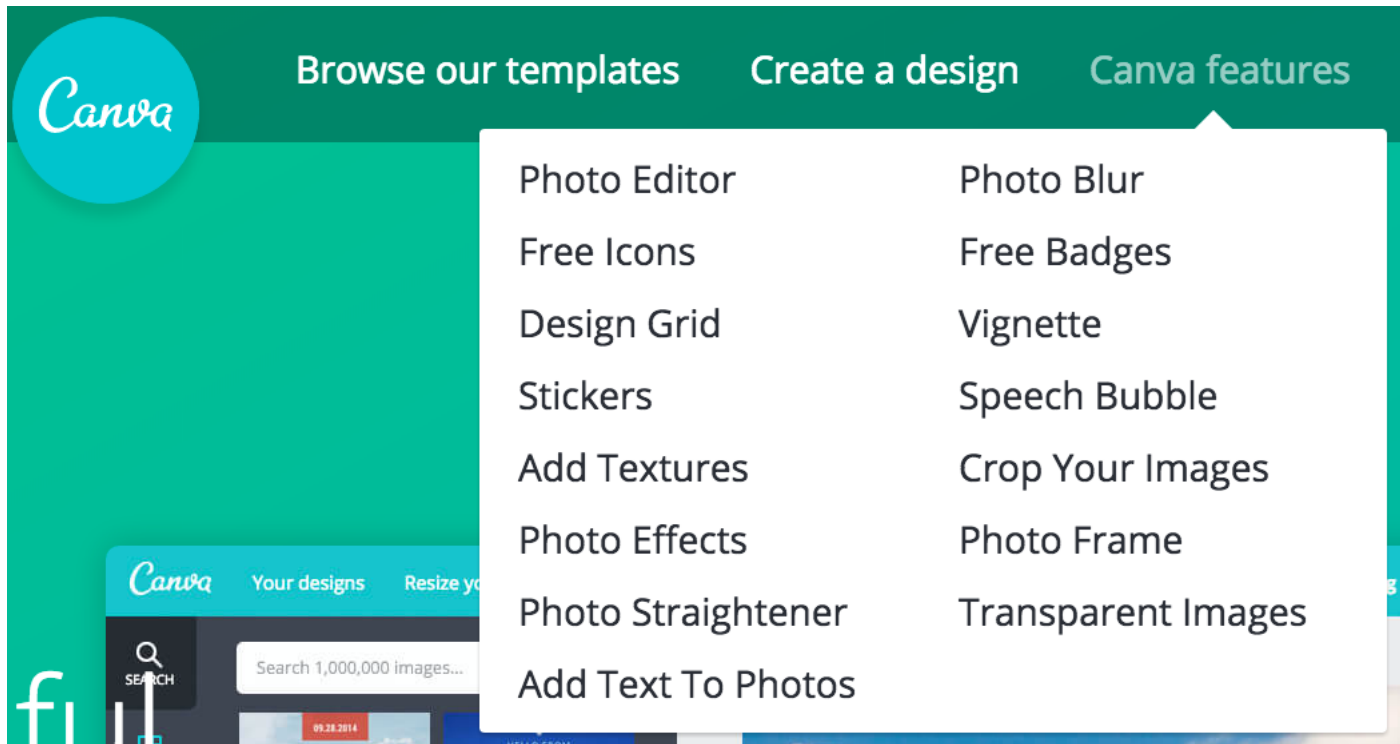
Canva

Browse our templates Create a design Canva features

Photo Editor
Free Icons
Design Grid
Stickers
Add Textures
Photo Effects
Photo Straightener
Add Text To Photos

Photo Blur
Free Badges
Vignette
Speech Bubble
Crop Your Images
Photo Frame
Transparent Images

Canva Your designs Resize yo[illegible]

SEARCH

Search 1,000,000 images...

09.28.2014

fu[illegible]